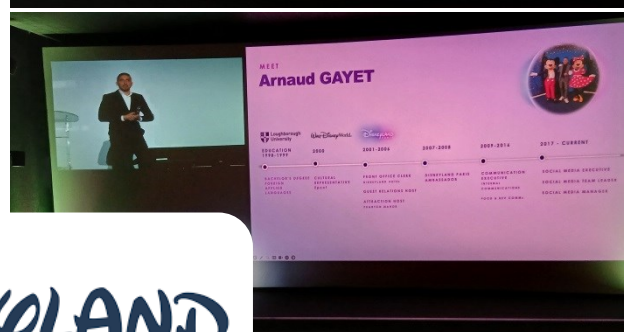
MEET
Arnaud GAYET

Loughborough University
Walt Disney World
Disneyland

EDUCATION 1996-1999
2000
2001-2004
2007-2008
2009-2016
2017 - CURRENT

BACHELOR'S DEGREE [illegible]
CULTURAL REPRESENTATIVE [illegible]
FRONT OFFICE CLERK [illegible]
GUEST RELATIONS HOST
ATTRACTION HOST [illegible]
DISNEYLAND PARIS AMBASSADOR
COMMUNICATION EXECUTIVE
INTERNAL COMMUNICATIONS
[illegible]
SOCIAL MEDIA EXECUTIVE
SOCIAL MEDIA TEAM LEADER
SOCIAL MEDIA MANAGER

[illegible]LAND